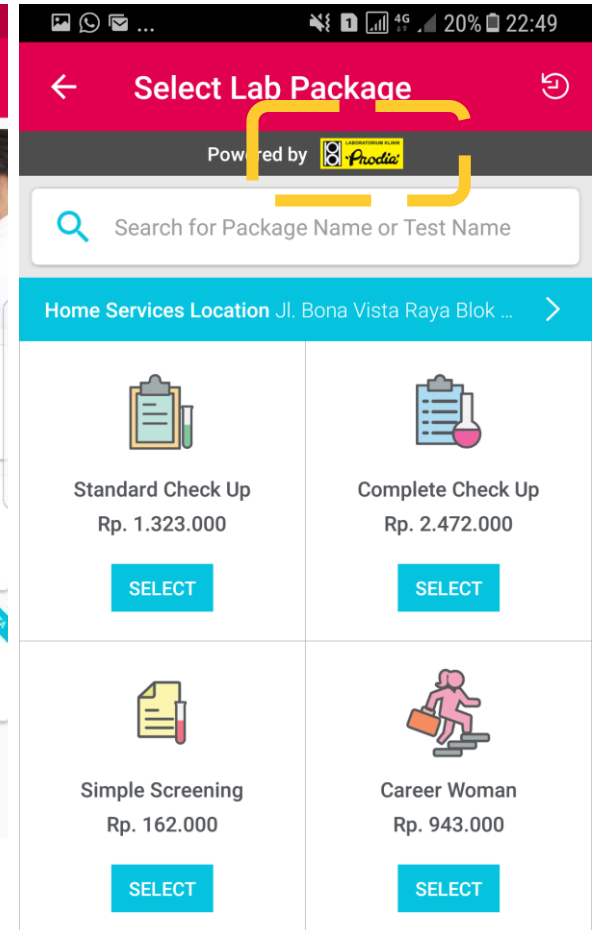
... 1 4G 20% 22:49

Select Lab Package

Powered by LABORATORIUM KLINIK Prodia

Search for Package Name or Test Name

Home Services Location Jl. Bona Vista Raya Blok ...

Standard Check Up
Rp. 1.323.000
SELECT

Complete Check Up
Rp. 2.472.000
SELECT

Simple Screening
Rp. 162.000
SELECT

Career Woman
Rp. 943.000
SELECT